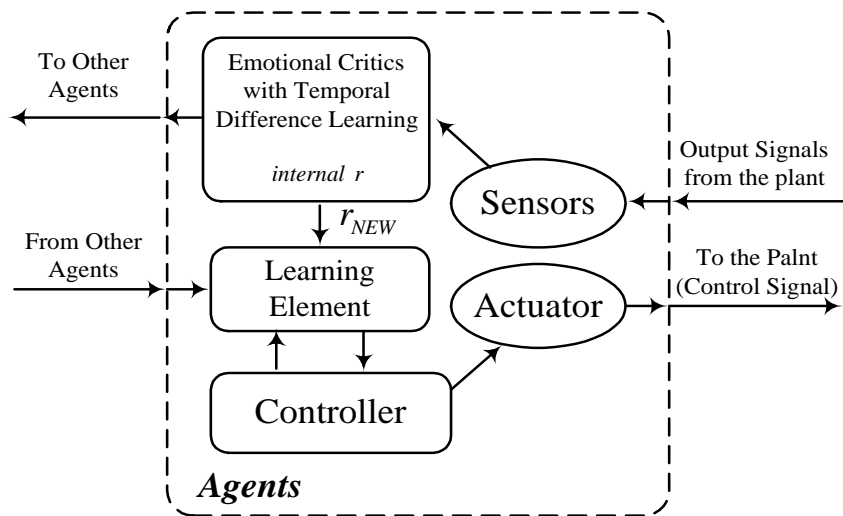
To Other Agents

Emotional Critics with Temporal Difference Learning

*internal* $r$

Output Signals from the plant

Sensors

$r_{NEW}$

From Other Agents

Learning Element

Actuator

To the Palnt (Control Signal)

Controller

***Agents***